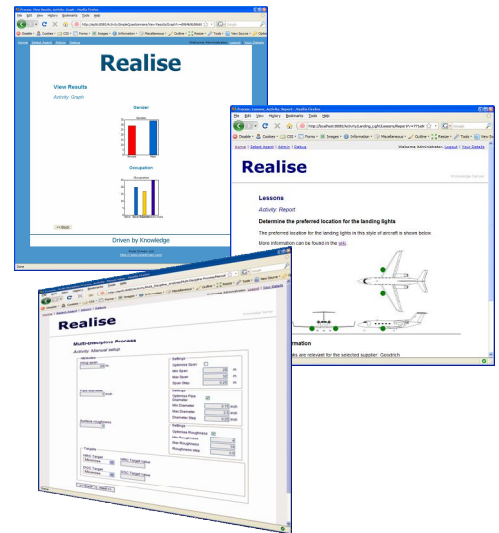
Realise

View Results

Activity: Graph

Gender

Occupation

<< Back

Driven by Knowledge

Realise - Lessons - Activity: Report - Mozilla Firefox

File Edit View History Bookmarks Tools Help

Home | Select Aspect | Admin | Debug

Welcome Administrator, Logout | Your Details

Realise

Knowledge Server

Lessons

Activity: Report

Determine the preferred location for the landing lights

The preferred location for the landing lights in this style of aircraft is shown below.

More information can be found in the wiki.

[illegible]ormation

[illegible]s are relevant for the selected supplier: Goodrich

Done

Realise

Multi-Disciplinary Process

Activity: Manual setup

Settings

Optimise Span

Min Span

Max Span

Span Step

Optimise Fuse Diameter

Min Diameter

Max Diameter

Diameter Step

Optimise Roughness

Min Roughness

Max Roughness

Roughness step

Targets

Done